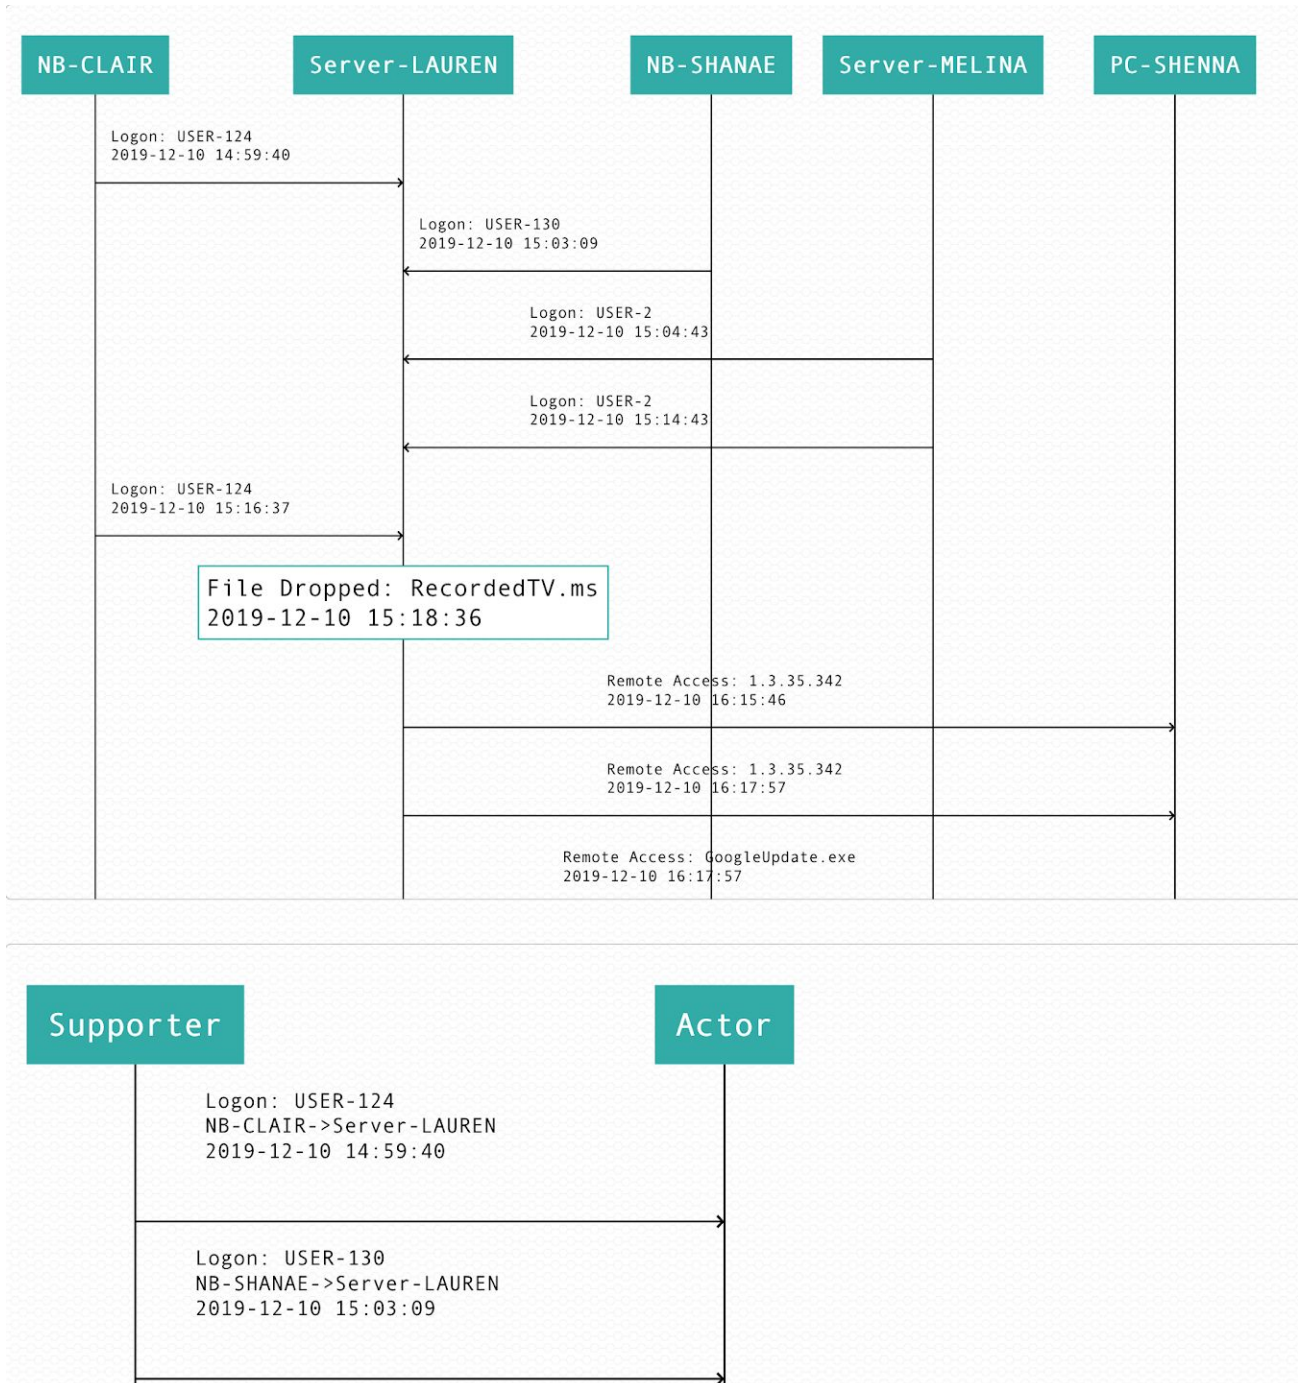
NB-CLAIR

Server-LAUREN

NB-SHANAE

Server-MELINA

PC-SHENNA

Logon: USER-124
2019-12-10 14:59:40

Logon: USER-130
2019-12-10 15:03:09

Logon: USER-2
2019-12-10 15:04:43

Logon: USER-2
2019-12-10 15:14:43

Logon: USER-124
2019-12-10 15:16:37

File Dropped: RecordedTV.ms
2019-12-10 15:18:36

Remote Access: 1.3.35.342
2019-12-10 16:15:46

Remote Access: 1.3.35.342
2019-12-10 16:17:57

Remote Access: GoogleUpdate.exe
2019-12-10 16:17:57

Supporter

Actor

Logon: USER-124
NB-CLAIR->Server-LAUREN
2019-12-10 14:59:40

Logon: USER-130
NB-SHANAE->Server-LAUREN
2019-12-10 15:03:09